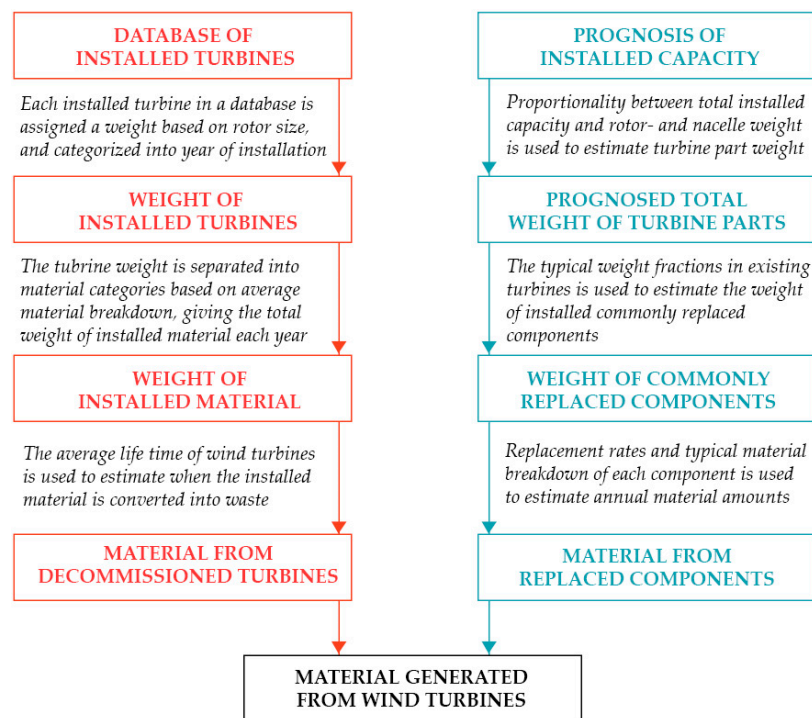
DATABASE OF INSTALLED TURBINES

Each installed turbine in a database is assigned a weight based on rotor size, and categorized into year of installation

WEIGHT OF INSTALLED TURBINES

The tubrine weight is separated into material categories based on average material breakdown, giving the total weight of installed material each year

WEIGHT OF INSTALLED MATERIAL

The average life time of wind turbines is used to estimate when the installed material is converted into waste

MATERIAL FROM DECOMMISSIONED TURBINES

PROGNOSIS OF INSTALLED CAPACITY

Proportionality between total installed capacity and rotor- and nacelle weight is used to estimate turbine part weight

PROGNOSED TOTAL WEIGHT OF TURBINE PARTS

The typical weight fractions in existing turbines is used to estimate the weight of installed commonly replaced components

WEIGHT OF COMMONLY REPLACED COMPONENTS

Replacement rates and typical material breakdown of each component is used to estimate annual material amounts

MATERIAL FROM REPLACED COMPONENTS

MATERIAL GENERATED FROM WIND TURBINES